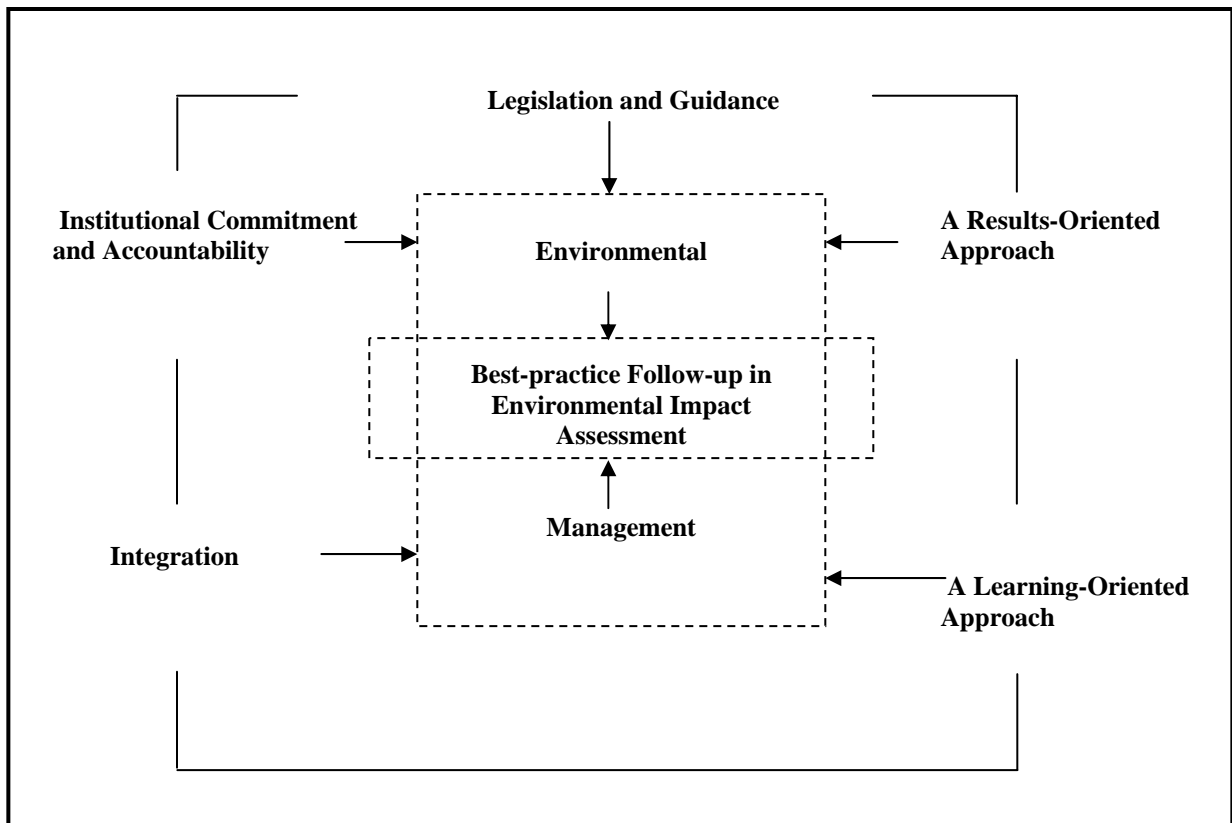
Legislation and Guidance

Institutional Commitment and Accountability

Environmental

A Results-Oriented Approach

Best-practice Follow-up in Environmental Impact Assessment

Management

Integration

A Learning-Oriented Approach